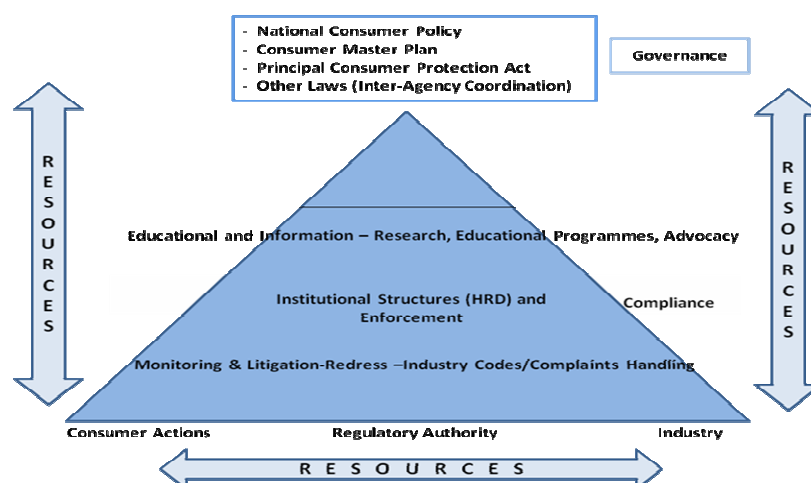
- National Consumer Policy
- Consumer Master Plan
- Principal Consumer Protection Act
- Other Laws (Inter-Agency Coordination)

Governance

RESOURCES

RESOURCES

Educational and Information – Research, Educational Programmes, Advocacy

Institutional Structures (HRD) and Enforcement

Compliance

Monitoring & Litigation-Redress –Industry Codes/Complaints Handling

Consumer Actions

Regulatory Authority

Industry

RESOURCES